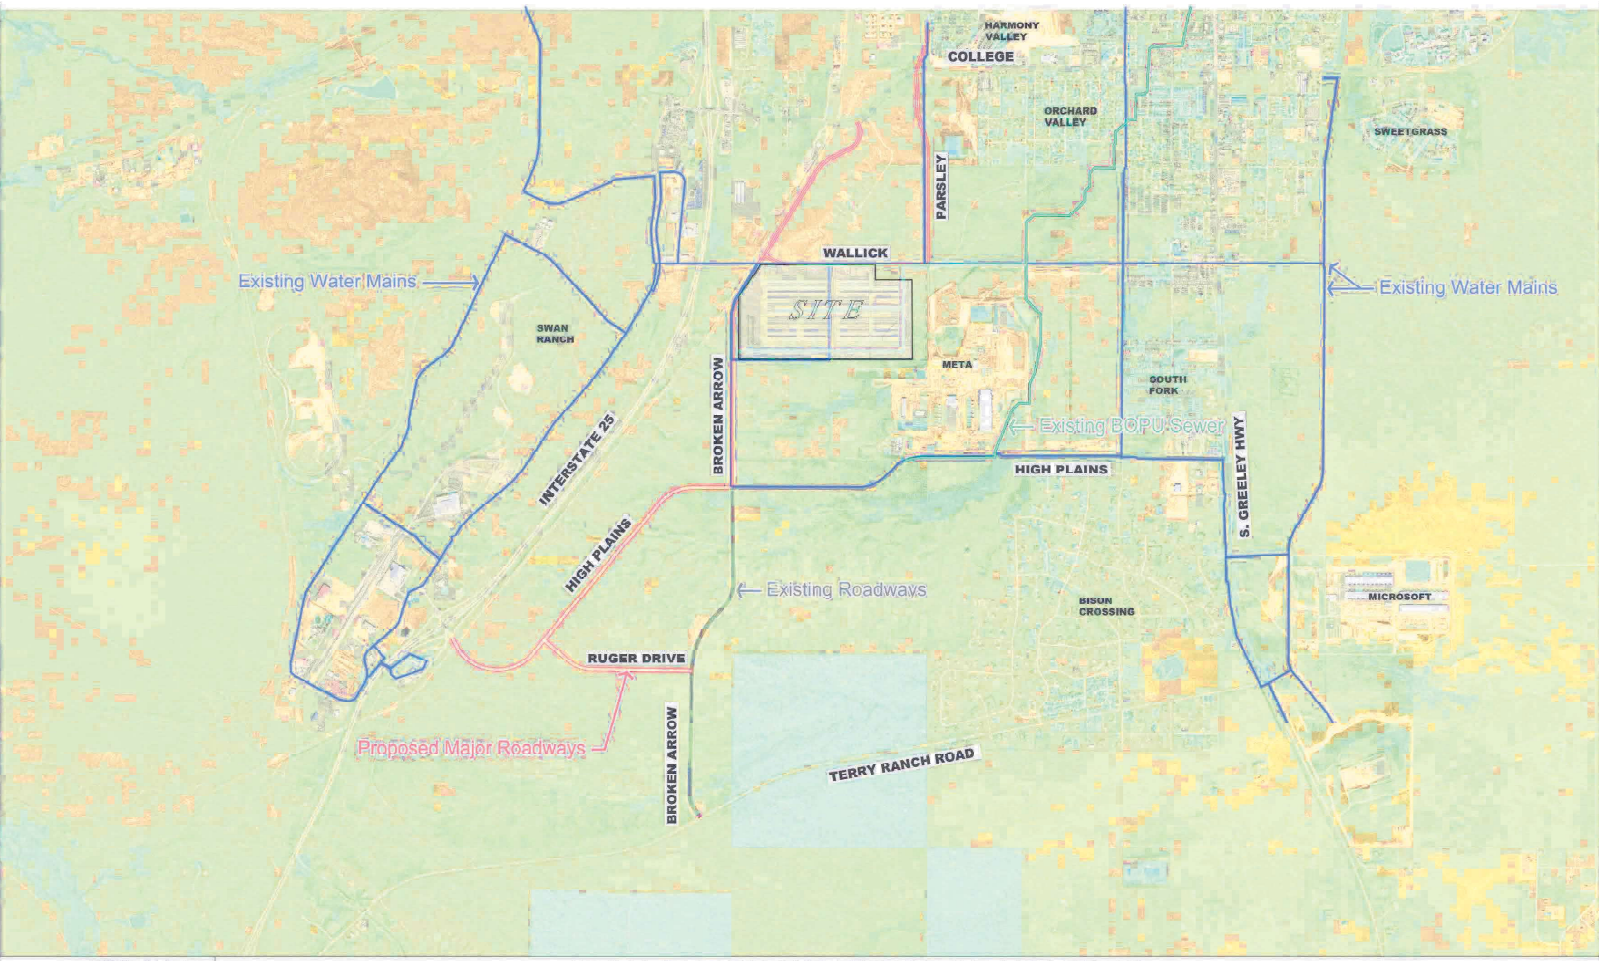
HARMONY VALLEY
COLLEGE
ORCHARD VALLEY
SWEETGRASS
PARSLEY
WALLICK
Existing Water Mains
Existing Water Mains
SWAN RANCH
SITE
META
SOUTH FORK
Existing BOPU Sewer
INTERSTATE 25
BROKEN ARROW
HIGH PLAINS
S. GREELEY HWY
HIGH PLAINS
Existing Roadways
BISON CROSSING
MICROSOFT
RUGER DRIVE
Proposed Major Roadways
BROKEN ARROW
TERRY RANCH ROAD